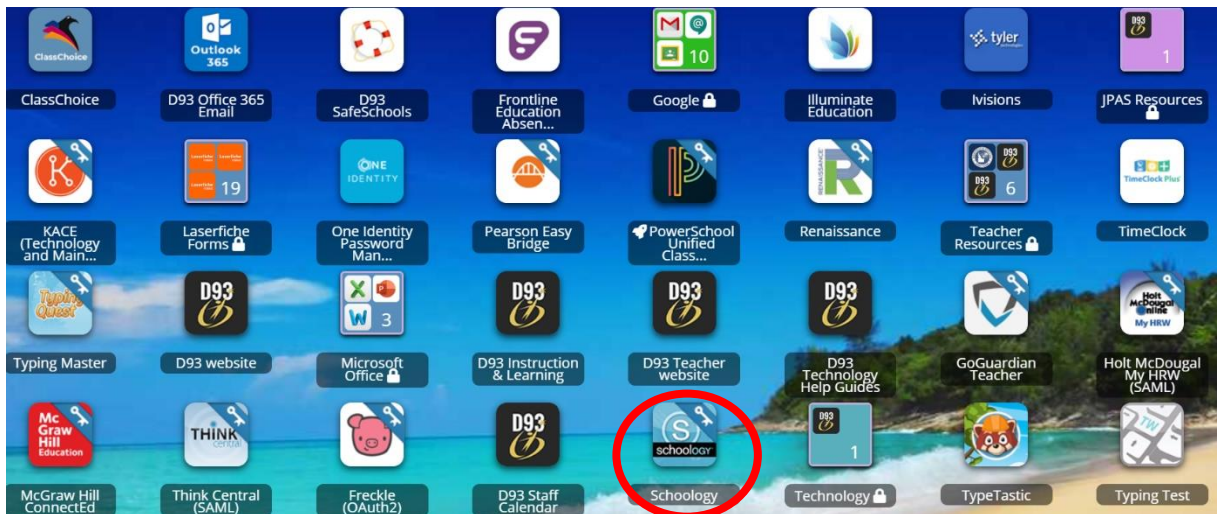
ClassChoice
ClassChoice

Outlook 365
D93 Office 365 Email

D93 SafeSchools

Frontline Education Absen...

10
Google

Illuminate Education

tyler
Ivisions

D93
1
JPAS Resources

KACE (Technology and Main...

19
Laserfiche Forms

ONE IDENTITY
One Identity Password Man...

Pearson Easy Bridge

PowerSchool Unified Class...

RENAISSANCE
Renaissance

D93
D93
D93
6
Teacher Resources

TimeClock Plus
TimeClock

Typing Quest
Typing Master

D93
D93 website

3
Microsoft Office

D93
D93 Instruction & Learning

D93
D93 Teacher website

D93
D93 Technology Help Guides

GoGuardian Teacher

Holt McDougal Online
My HRW
Holt McDougal My HRW (SAML)

Mc Graw Hill Education
McGraw Hill ConnectEd

THINK central
Think Central (SAML)

Freckle (OAuth2)

D93
D93 Staff Calendar

schoology
Schoology

D93
1
Technology

TypeTastic

TW
Typing Test